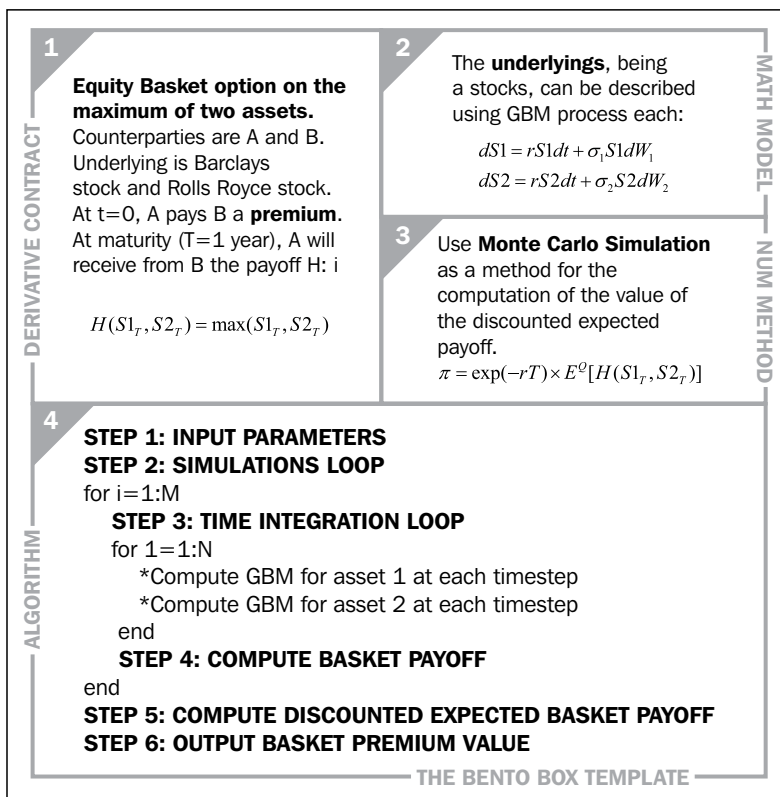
1

Equity Basket option on the maximum of two assets. Counterparties are A and B. Underlying is Barclays stock and Rolls Royce stock. At t=0, A pays B a **premium**. At maturity (T=1 year), A will receive from B the payoff H: i

$H(S1_T, S2_T) = \max(S1_T, S2_T)$

DERIVATIVE CONTRACT

2

The **underlyings**, being a stocks, can be described using GBM process each:

$dS1 = rS1dt + \sigma_1 S1 dW_1$
$dS2 = rS2dt + \sigma_2 S2 dW_2$

MATH MODEL

3

Use **Monte Carlo Simulation** as a method for the computation of the value of the discounted expected payoff.

$\pi = \exp(-rT) \times E^Q[H(S1_T, S2_T)]$

NUM METHOD

4

STEP 1: INPUT PARAMETERS
STEP 2: SIMULATIONS LOOP
for i=1:M
STEP 3: TIME INTEGRATION LOOP
for 1=1:N
*Compute GBM for asset 1 at each timestep
*Compute GBM for asset 2 at each timestep
end
STEP 4: COMPUTE BASKET PAYOFF
end
STEP 5: COMPUTE DISCOUNTED EXPECTED BASKET PAYOFF
STEP 6: OUTPUT BASKET PREMIUM VALUE

ALGORITHM

THE BENTO BOX TEMPLATE